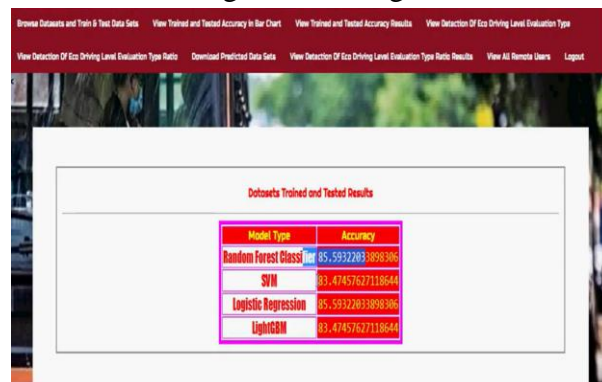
Browse Datasets and Train & Test Data Sets View Trained and Tested Accuracy in Bar Chart View Trained and Tested Accuracy Results View Detection Of Eco Driving Level Evaluation Type

View Detection Of Eco Driving Level Evaluation Type Ratio Download Predicted Data Sets View Detection Of Eco Driving Level Evaluation Type Ratio Results View All Remote Users Logout

Datasets Trained and Tested Results

| Model Type | Accuracy |
|---|---|
| Random Forest Classifier | 85.59322033898306 |
| SVM | 83.47457627118644 |
| Logistic Regression | 85.59322033898306 |
| LightGBM | 83.47457627118644 |